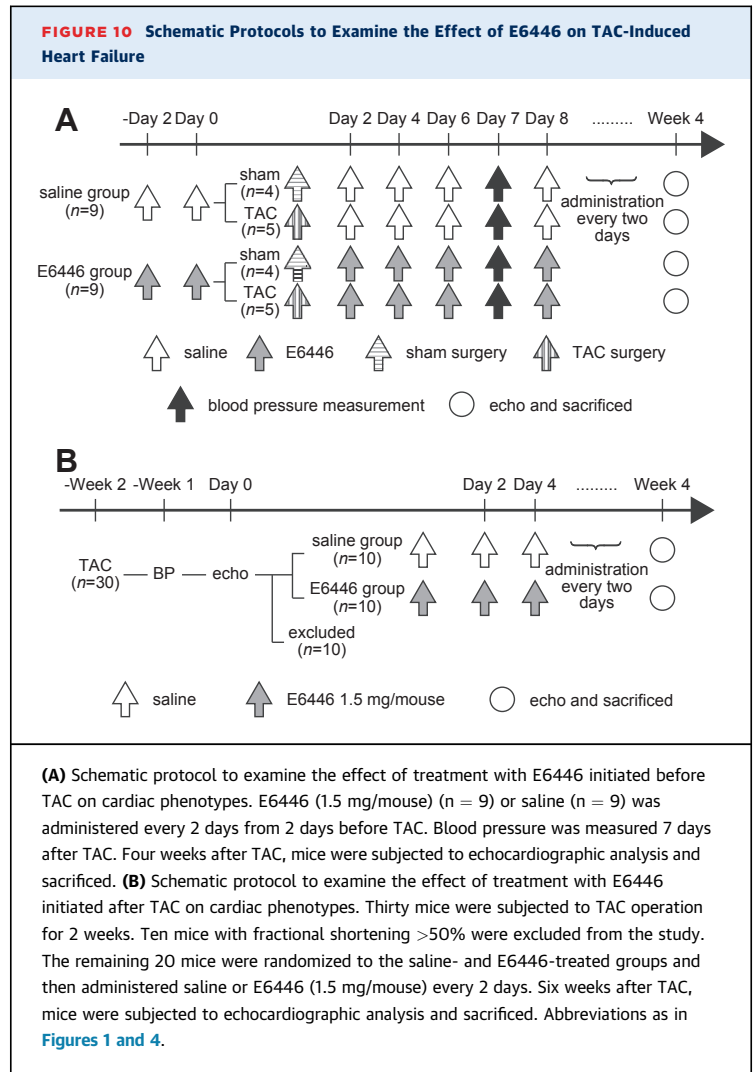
FIGURE 10 Schematic Protocols to Examine the Effect of E6446 on TAC-Induced Heart Failure

A

-Day 2 Day 0 Day 2 Day 4 Day 6 Day 7 Day 8 ......... Week 4

saline group ($n$=9)

sham ($n$=4)

TAC ($n$=5)

administration every two days

E6446 group ($n$=9)

sham ($n$=4)

TAC ($n$=5)

saline E6446 sham surgery TAC surgery

blood pressure measurement echo and sacrificed

B

-Week 2 -Week 1 Day 0 Day 2 Day 4 ......... Week 4

TAC ($n$=30) BP echo

saline group ($n$=10)

E6446 group ($n$=10)

excluded ($n$=10)

administration every two days

saline E6446 1.5 mg/mouse echo and sacrificed

(A) Schematic protocol to examine the effect of treatment with E6446 initiated before TAC on cardiac phenotypes. E6446 (1.5 mg/mouse) (n = 9) or saline (n = 9) was administered every 2 days from 2 days before TAC. Blood pressure was measured 7 days after TAC. Four weeks after TAC, mice were subjected to echocardiographic analysis and sacrificed. (B) Schematic protocol to examine the effect of treatment with E6446 initiated after TAC on cardiac phenotypes. Thirty mice were subjected to TAC operation for 2 weeks. Ten mice with fractional shortening >50% were excluded from the study. The remaining 20 mice were randomized to the saline- and E6446-treated groups and then administered saline or E6446 (1.5 mg/mouse) every 2 days. Six weeks after TAC, mice were subjected to echocardiographic analysis and sacrificed. Abbreviations as in Figures 1 and 4.